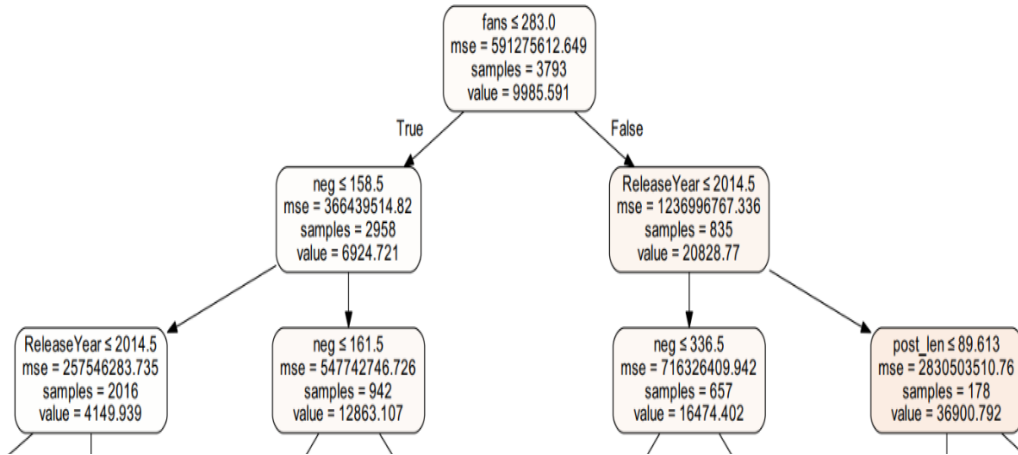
fans ≤ 283.0
mse = 591275612.649
samples = 3793
value = 9985.591

True

False

neg ≤ 158.5
mse = 366439514.82
samples = 2958
value = 6924.721

ReleaseYear ≤ 2014.5
mse = 1236996767.336
samples = 835
value = 20828.77

ReleaseYear ≤ 2014.5
mse = 257546283.735
samples = 2016
value = 4149.939

neg ≤ 161.5
mse = 547742746.726
samples = 942
value = 12863.107

neg ≤ 336.5
mse = 716326409.942
samples = 657
value = 16474.402

post_len ≤ 89.613
mse = 2830503510.76
samples = 178
value = 36900.792